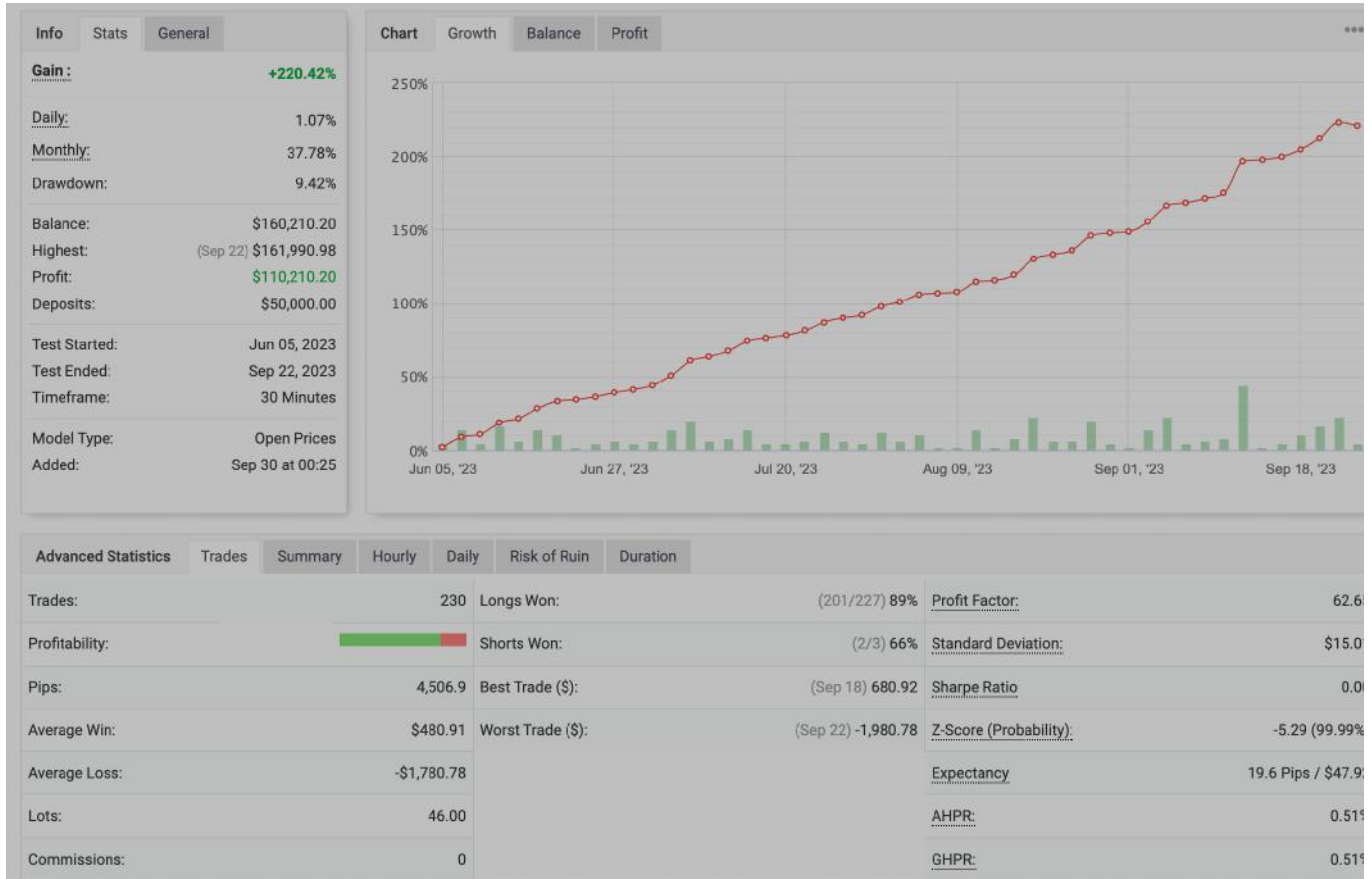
Info Stats General

Gain: +220.42%

Daily: 1.07%
Monthly: 37.78%
Drawdown: 9.42%

Balance: $160,210.20
Highest: (Sep 22) $161,990.98
Profit: $110,210.20
Deposits: $50,000.00

Test Started: Jun 05, 2023
Test Ended: Sep 22, 2023
Timeframe: 30 Minutes

Model Type: Open Prices
Added: Sep 30 at 00:25

Chart Growth Balance Profit

250%
200%
150%
100%
50%
0%
Jun 05, '23 Jun 27, '23 Jul 20, '23 Aug 09, '23 Sep 01, '23 Sep 18, '23

Advanced Statistics Trades Summary Hourly Daily Risk of Ruin Duration

| Trades: | 230 | Longs Won: | (201/227) 89% | Profit Factor: | 62.6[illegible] |
|---|---|---|---|---|---|
| Profitability: | | Shorts Won: | (2/3) 66% | Standard Deviation: | $15.0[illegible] |
| Pips: | 4,506.9 | Best Trade ($): | (Sep 18) 680.92 | Sharpe Ratio | 0.0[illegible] |
| Average Win: | $480.91 | Worst Trade ($): | (Sep 22) -1,980.78 | Z-Score (Probability): | -5.29 (99.99% |
| Average Loss: | -$1,780.78 | | | Expectancy | 19.6 Pips / $47.9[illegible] |
| Lots: | 46.00 | | | AHPR: | 0.51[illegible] |
| Commissions: | 0 | | | GHPR: | 0.51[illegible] |